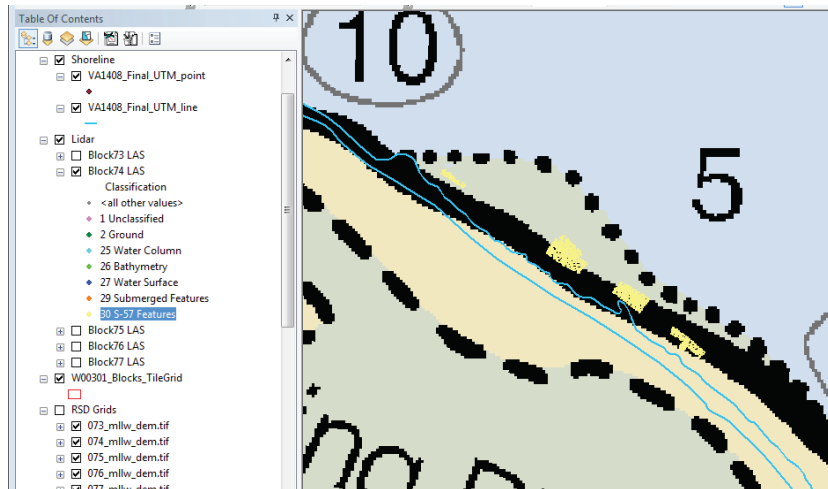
Table Of Contents

Shoreline
VA1408_Final_UTM_point
VA1408_Final_UTM_line
Lidar
Block73 LAS
Block74 LAS
Classification
<all other values>
1 Unclassified
2 Ground
25 Water Column
26 Bathymetry
27 Water Surface
29 Submerged Features
30 S-57 Features
Block75 LAS
Block76 LAS
Block77 LAS
W00301_Blocks_TileGrid
RSD Grids
073_mllw_dem.tif
074_mllw_dem.tif
075_mllw_dem.tif
076_mllw_dem.tif
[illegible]

10
5